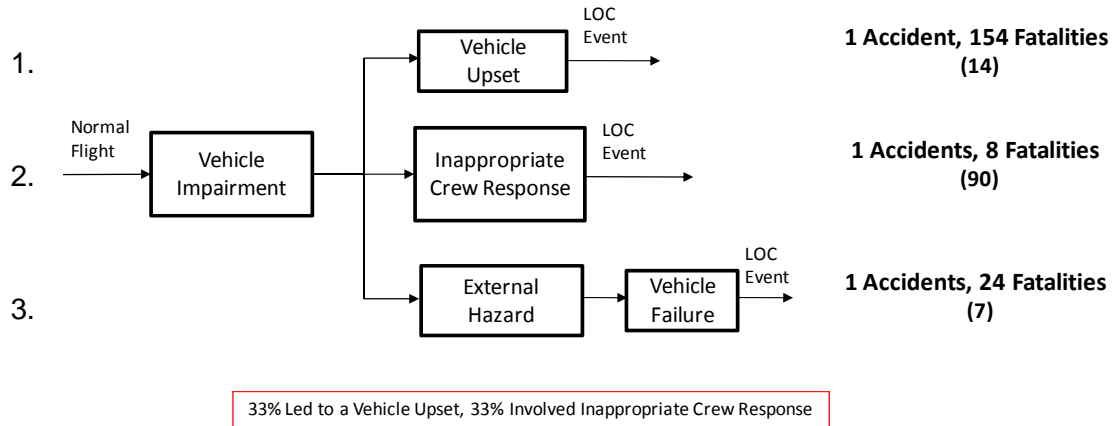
1.

2.

3.

Normal Flight

Vehicle Impairment

Vehicle Upset

LOC Event

1 Accident, 154 Fatalities (14)

Inappropriate Crew Response

LOC Event

1 Accidents, 8 Fatalities (90)

External Hazard

Vehicle Failure

LOC Event

1 Accidents, 24 Fatalities (7)

33% Led to a Vehicle Upset, 33% Involved Inappropriate Crew Response